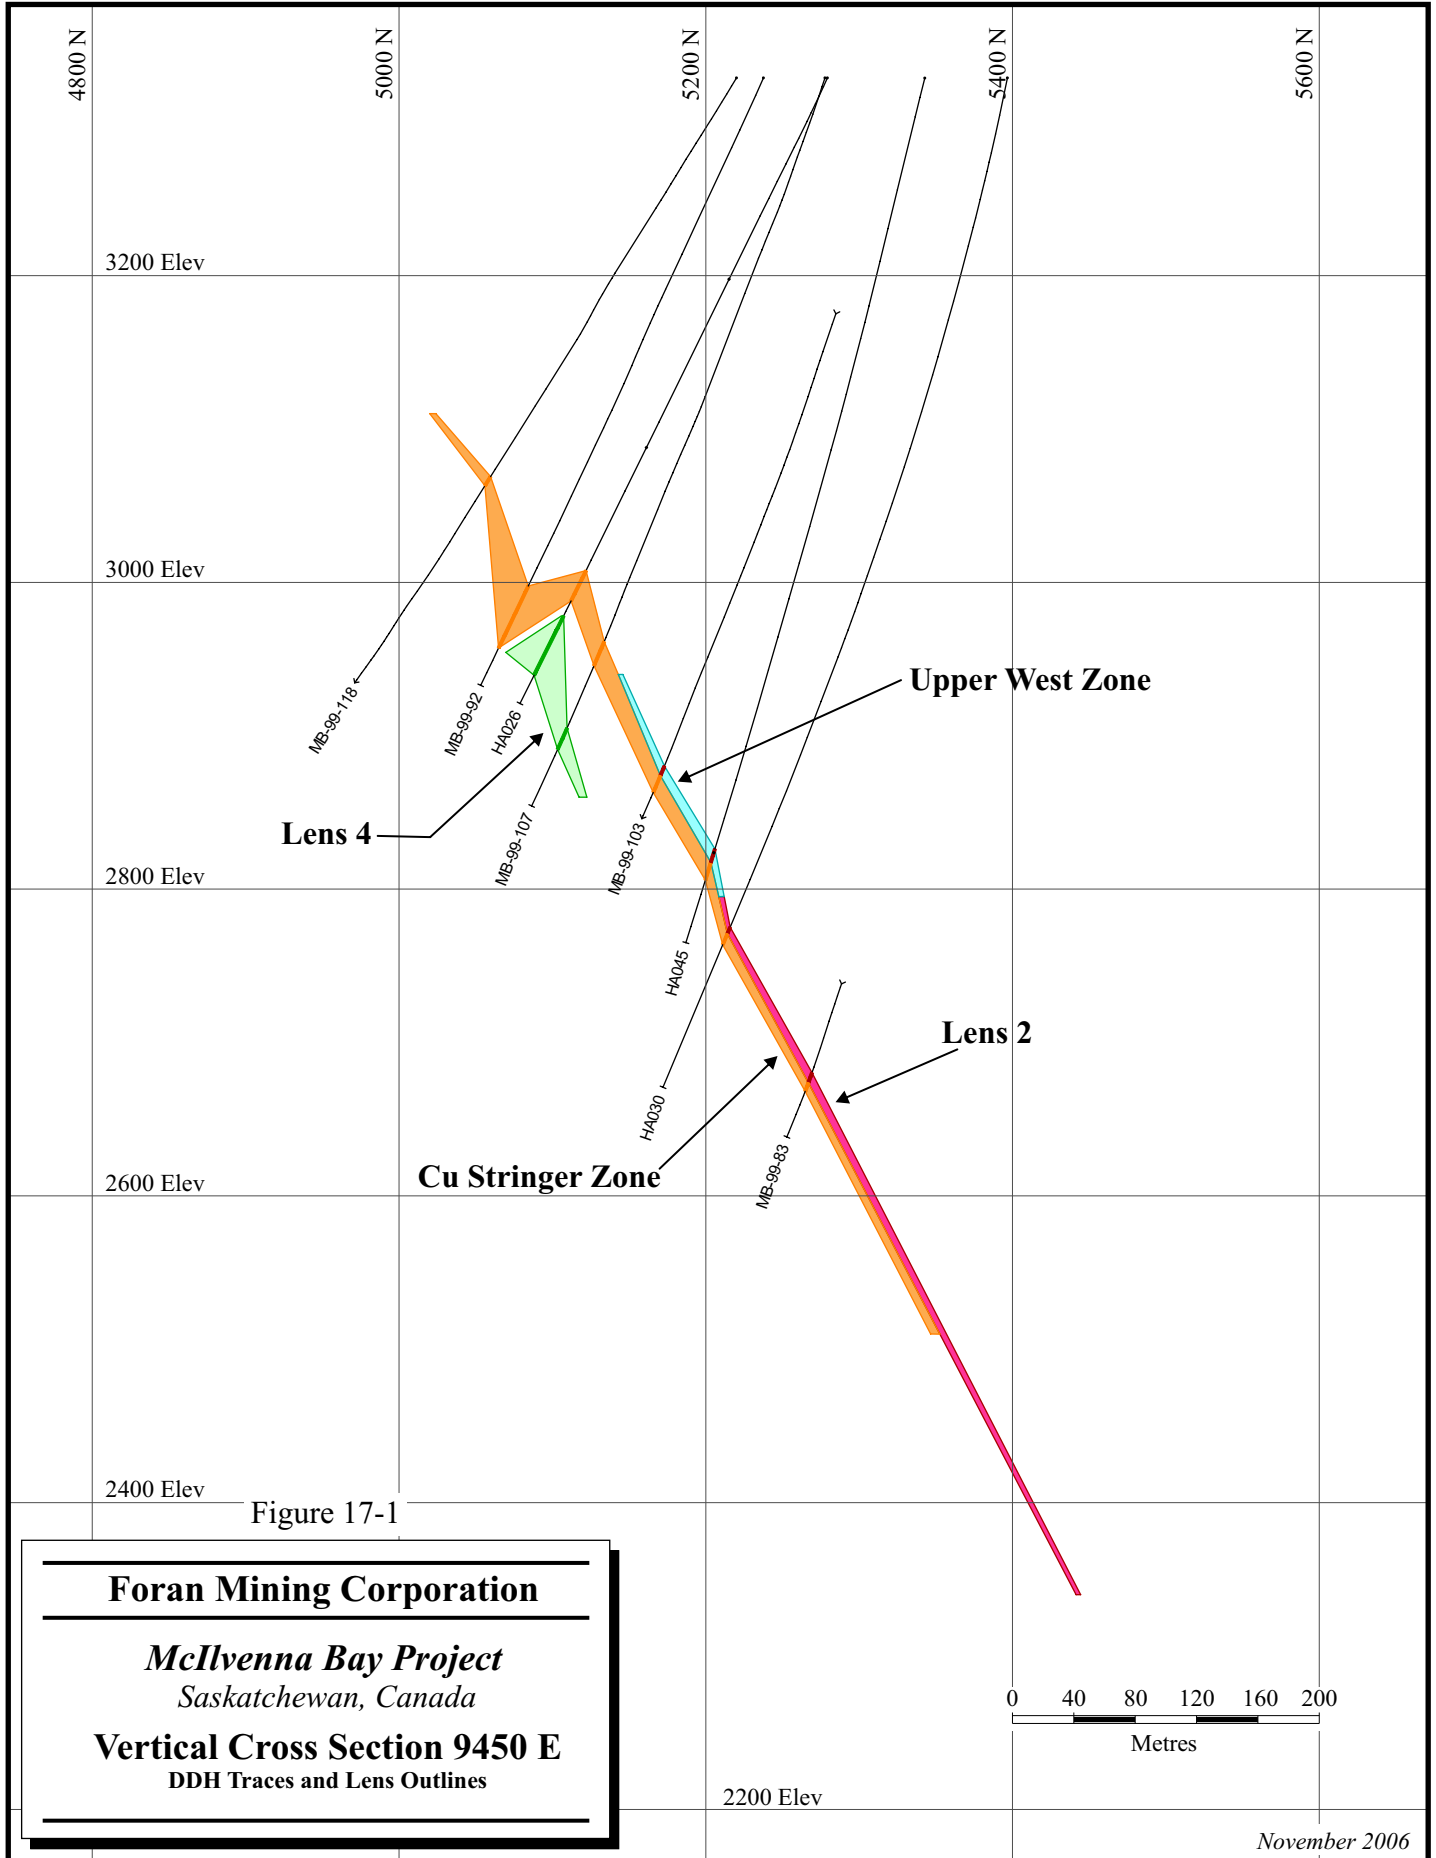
4800 N
5000 N
5200 N
5400 N
5600 N

3200 Elev

3000 Elev

2800 Elev

2600 Elev

2400 Elev

2200 Elev

Upper West Zone

Lens 4

Lens 2

Cu Stringer Zone

MB-99-118
MB-99-92
HA026
MB-99-107
MB-99-103
HA045
HA030
MB-99-83

Figure 17-1

Foran Mining Corporation

McIlvenna Bay Project
Saskatchewan, Canada

Vertical Cross Section 9450 E
DDH Traces and Lens Outlines

0 40 80 120 160 200
Metres

November 2006